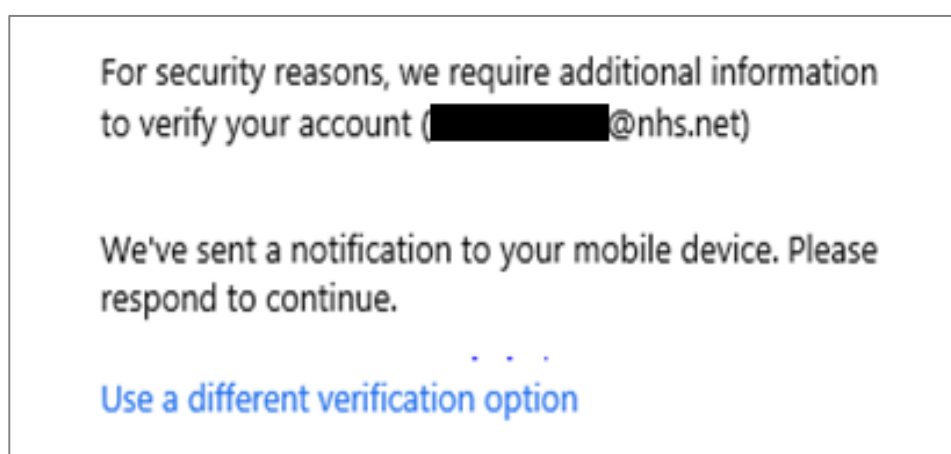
For security reasons, we require additional information to verify your account ([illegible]@nhs.net)

We've sent a notification to your mobile device. Please respond to continue.

Use a different verification option